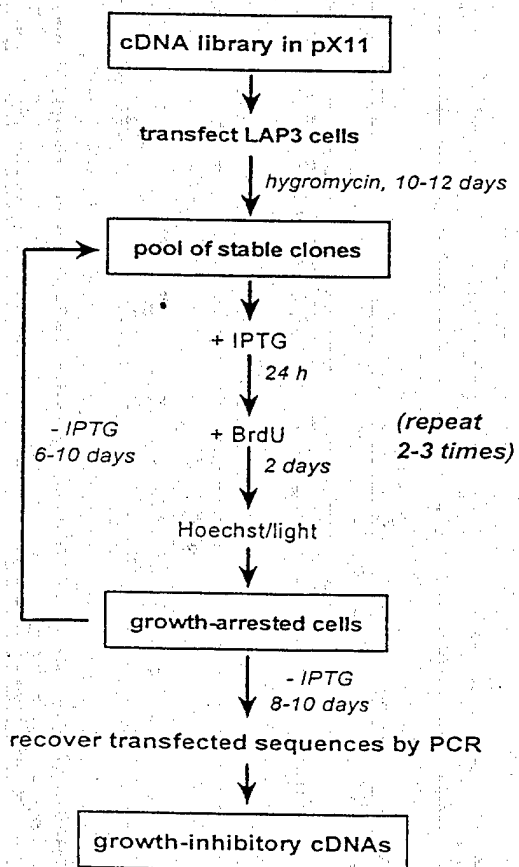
cDNA library in pX11

transfect LAP3 cells

hygromycin, 10-12 days

pool of stable clones

+ IPTG

24 h

- IPTG
6-10 days

+ BrdU

(repeat
2-3 times)

2 days

Hoechst/light

growth-arrested cells

- IPTG
8-10 days

recover transfected sequences by PCR

growth-inhibitory cDNAs